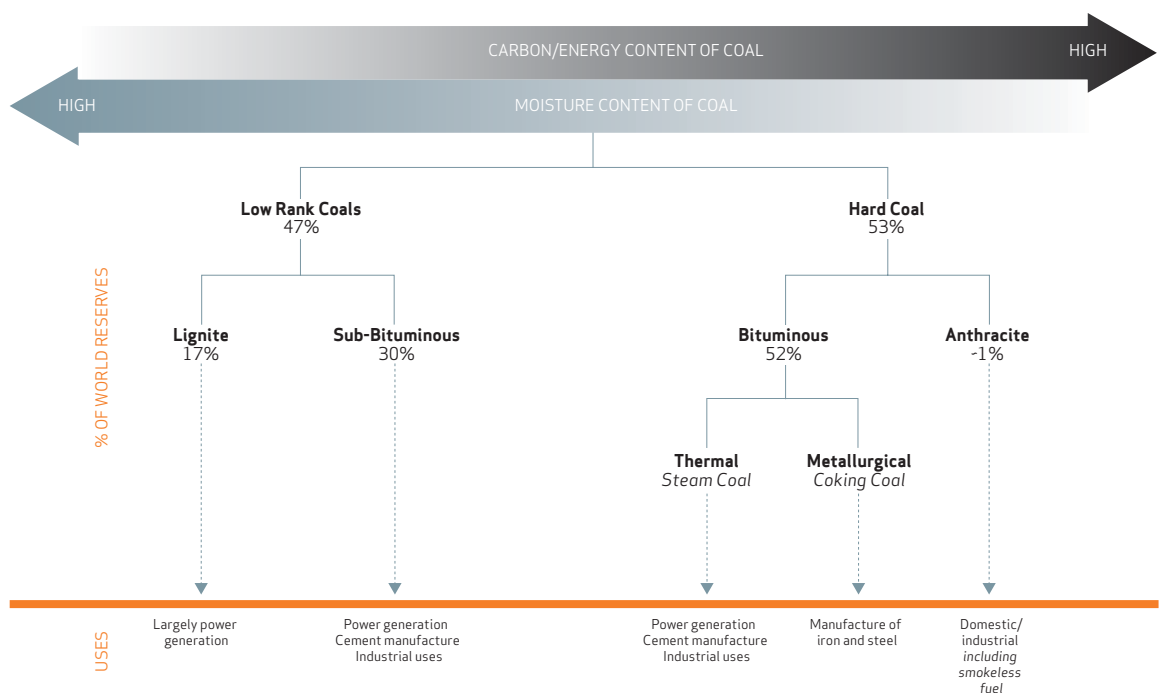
CARBON/ENERGY CONTENT OF COAL

HIGH

HIGH

MOISTURE CONTENT OF COAL

% OF WORLD RESERVES

**Low Rank Coals**
47%

**Hard Coal**
53%

**Lignite**
17%

**Sub-Bituminous**
30%

**Bituminous**
52%

**Anthracite**
-1%

**Thermal**
*Steam Coal*

**Metallurgical**
*Coking Coal*

USES

Largely power generation

Power generation
Cement manufacture
Industrial uses

Power generation
Cement manufacture
Industrial uses

Manufacture of iron and steel

Domestic/ industrial *including smokeless fuel*